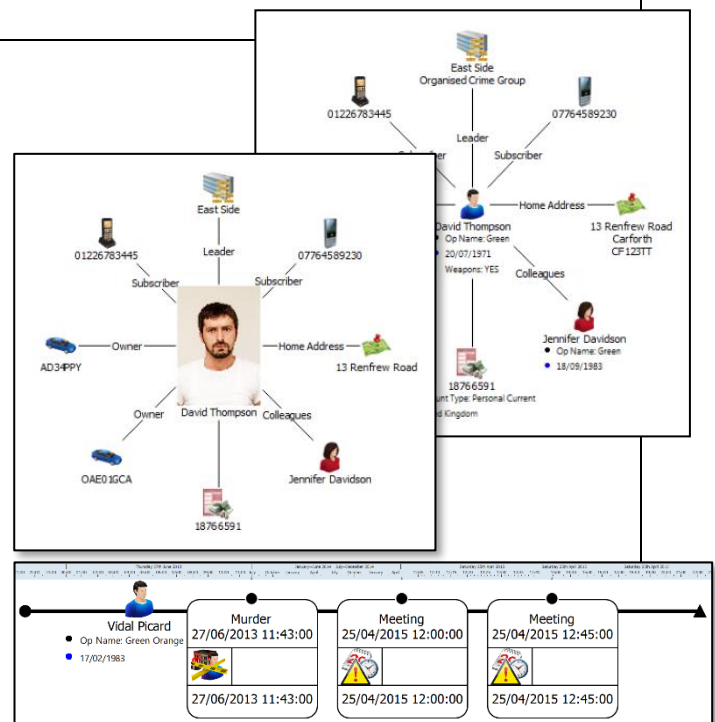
East Side
Organised Crime Group

01226783445

07764589230

Leader

Subscriber

David Thompson
Op Name: Green
20/07/1971
Weapons: YES

Home Address

13 Renfrew Road
Carforth
CF123TT

Colleagues

Jennifer Davidson
Op Name: Green
18/09/1983

18766591
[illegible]unt Type: Personal Current
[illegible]d Kingdom

East Side

Leader

01226783445

07764589230

Subscriber

Subscriber

AD34PPY

Owner

Home Address

13 Renfrew Road

Owner

David Thompson

Colleagues

OAE01GCA

Jennifer Davidson

18766591

Vidal Picard
Op Name: Green Orange
17/02/1983

Murder
27/06/2013 11:43:00
27/06/2013 11:43:00

Meeting
25/04/2015 12:00:00
25/04/2015 12:00:00

Meeting
25/04/2015 12:45:00
25/04/2015 12:45:00